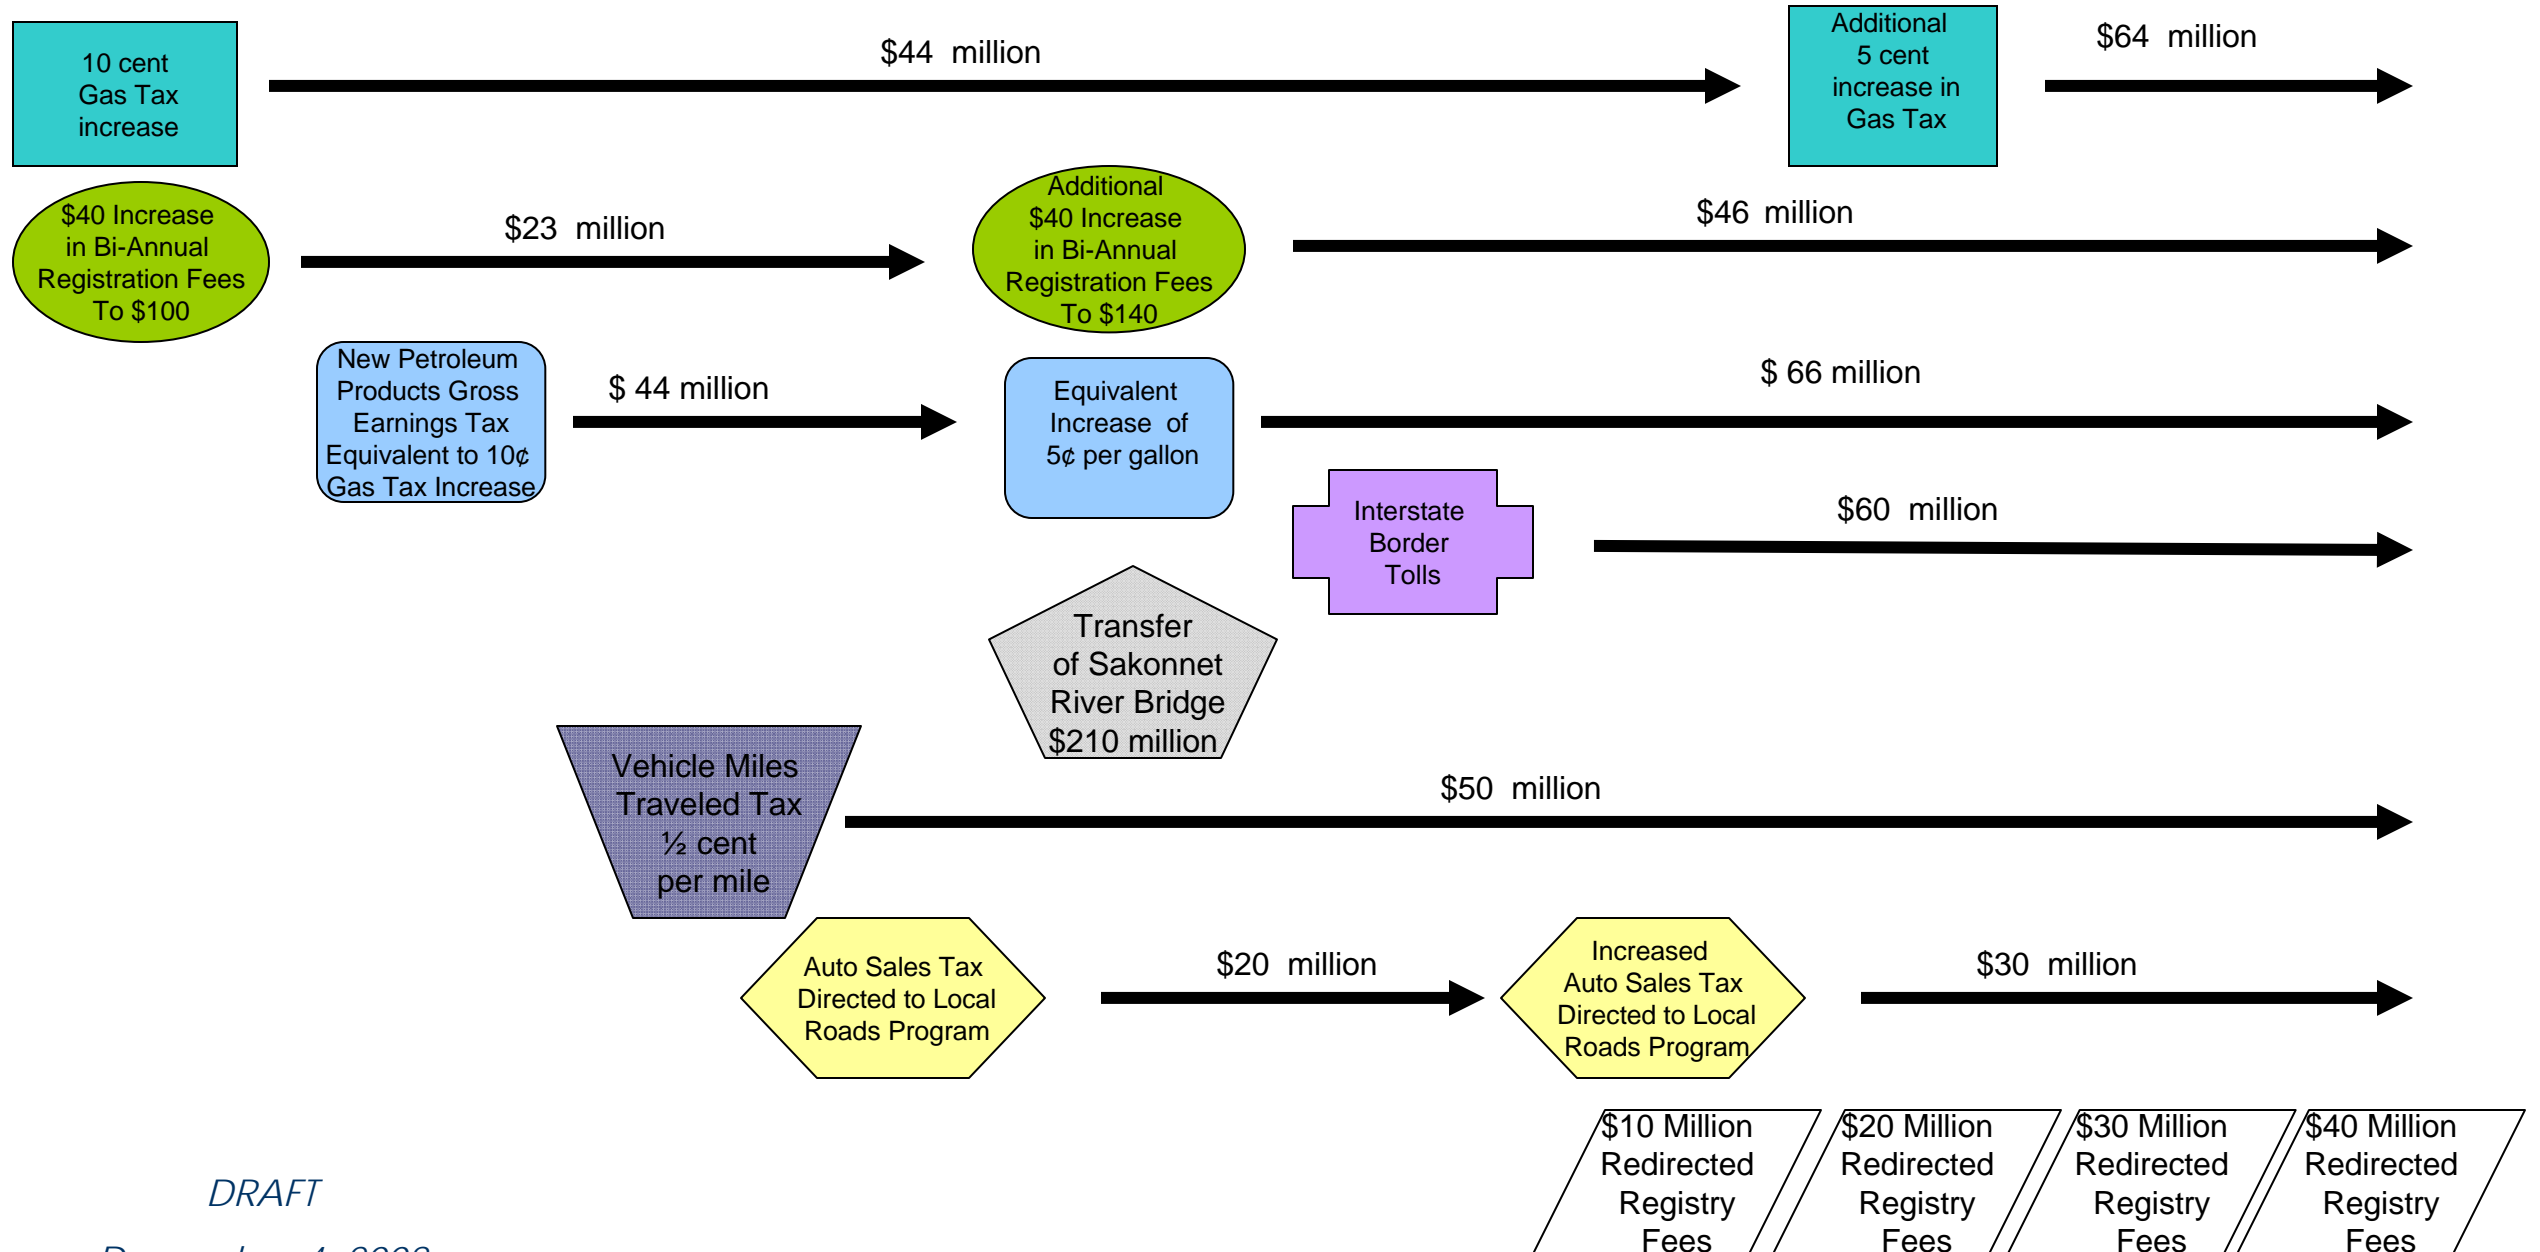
10 cent Gas Tax increase

$44 million

Additional 5 cent increase in Gas Tax

$64 million

$40 Increase in Bi-Annual Registration Fees To $100

$23 million

Additional $40 Increase in Bi-Annual Registration Fees To $140

$46 million

New Petroleum Products Gross Earnings Tax Equivalent to 10¢ Gas Tax Increase

$ 44 million

Equivalent Increase of 5¢ per gallon

$ 66 million

Interstate Border Tolls

$60 million

Transfer of Sakonnet River Bridge $210 million

Vehicle Miles Traveled Tax ½ cent per mile

$50 million

Auto Sales Tax Directed to Local Roads Program

$20 million

Increased Auto Sales Tax Directed to Local Roads Program

$30 million

$10 Million Redirected Registry Fees

$20 Million Redirected Registry Fees

$30 Million Redirected Registry Fees

$40 Million Redirected Registry Fees

DRAFT

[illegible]